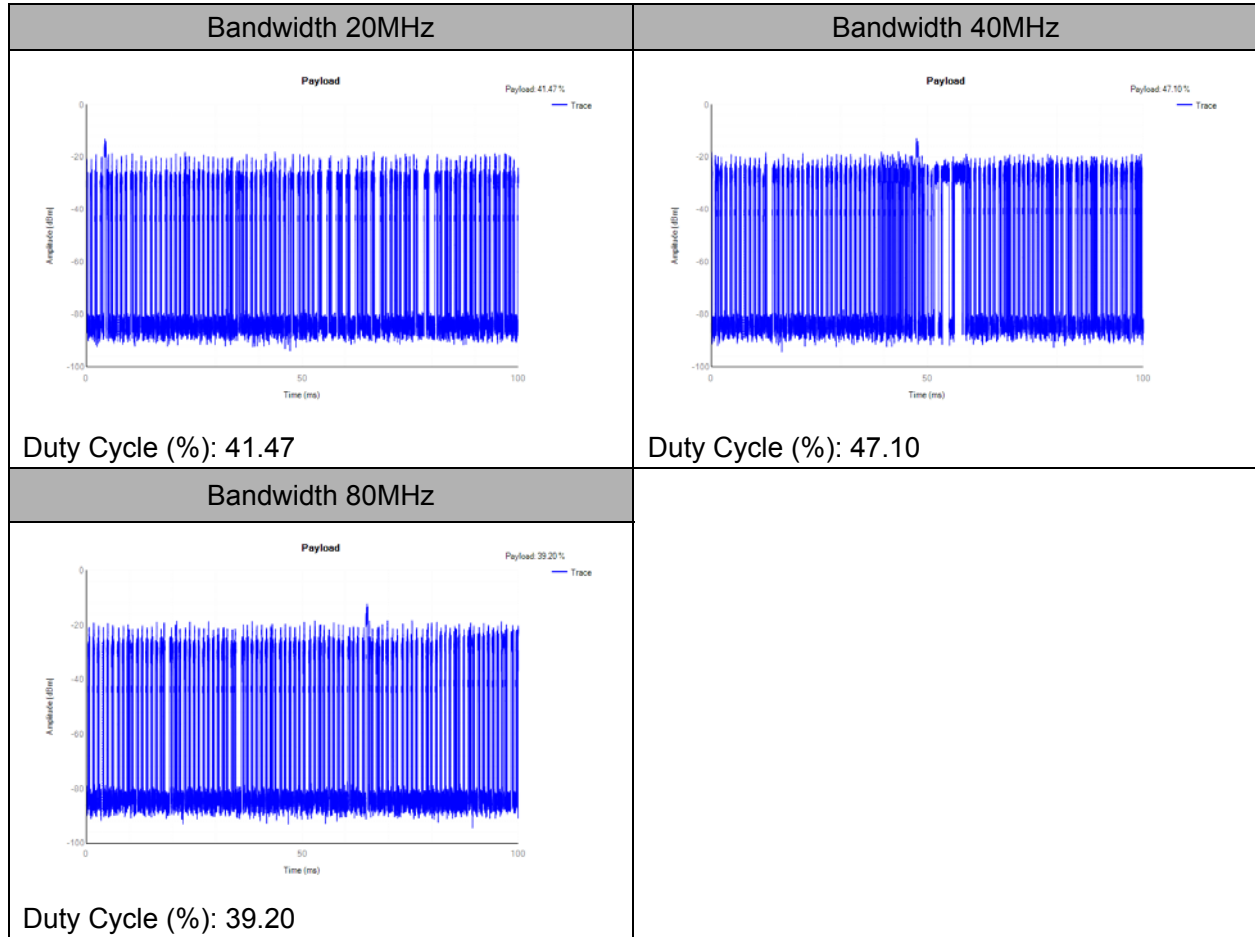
| Bandwidth 20MHz | Bandwidth 40MHz |
|---|---|
| Payload<br>Payload: 41.47 %<br>Trace<br>0<br>-20<br>-40<br>-60<br>-80<br>-100<br>Amplitude [dBm]<br>0<br>50<br>100<br>Time (ms)<br>Duty Cycle (%): 41.47 | Payload<br>Payload: 47.10 %<br>Trace<br>0<br>-20<br>-40<br>-60<br>-80<br>-100<br>Amplitude [dBm]<br>0<br>50<br>100<br>Time (ms)<br>Duty Cycle (%): 47.10 |
| Bandwidth 80MHz | |
| Payload<br>Payload: 39.20 %<br>Trace<br>0<br>-20<br>-40<br>-60<br>-80<br>-100<br>Amplitude [dBm]<br>0<br>50<br>100<br>Time (ms)<br>Duty Cycle (%): 39.20 | |